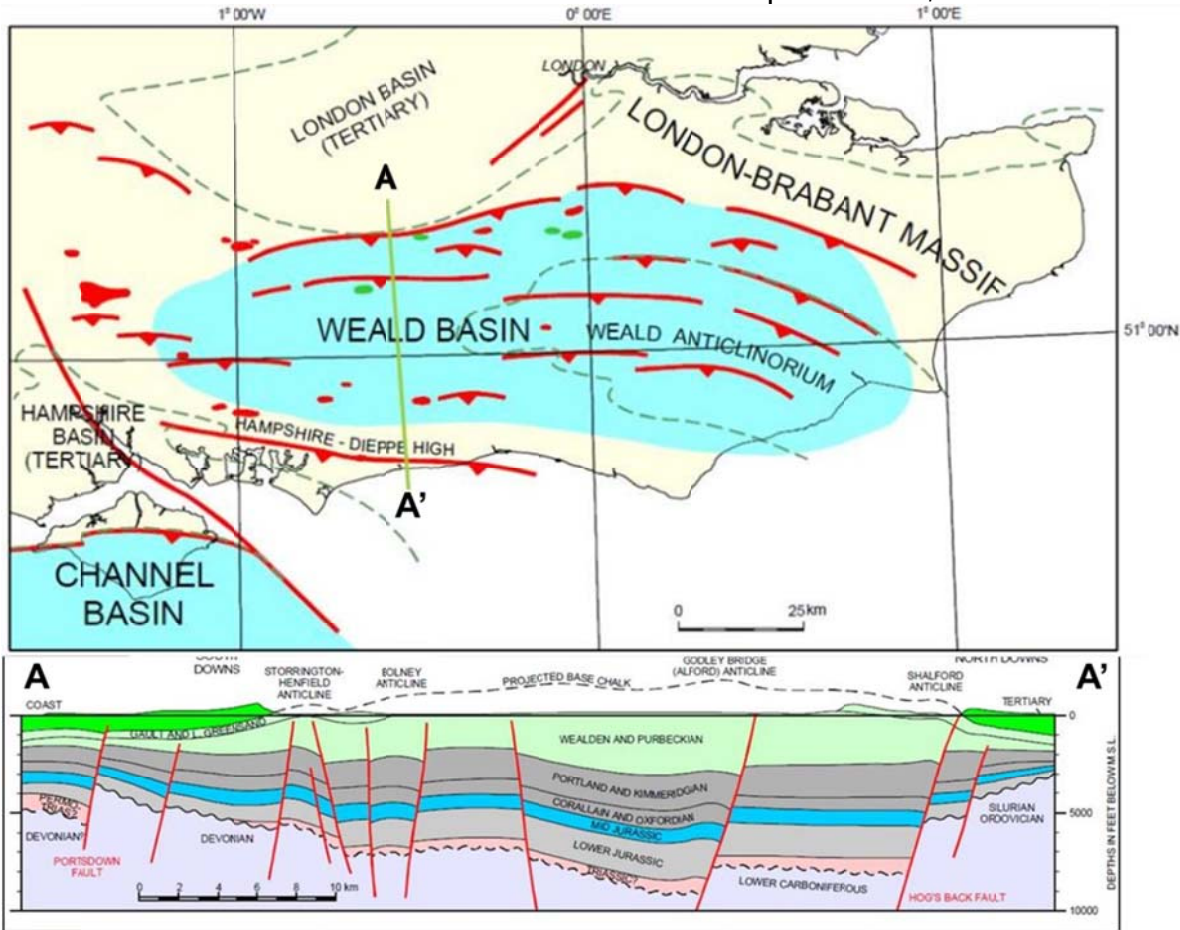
1° 00'W
0° 00'E
1° 00'E
LONDON
LONDON BASIN (TERTIARY)
LONDON-BRABANT MASSIF
A
WEALD BASIN
WEALD ANTICLINORIUM
51° 00'N
HAMPSHIRE BASIN (TERTIARY)
HAMPSHIRE - DIEPPE HIGH
A'
CHANNEL BASIN
0
25km

A
A'
COAST
SOUTH DOWNS
STORRINGTON-HENFIELD ANTICLINE
BOLNEY ANTICLINE
PROJECTED BASE CHALK
GODLEY BRIDGE (ALFORD) ANTICLINE
SHALFORD ANTICLINE
NORTH DOWNS
TERTIARY
GAULT AND L. GREENSAND
WEALDEN AND PURBECKIAN
PORTLAND AND KIMMERIDGIAN
CORALLIAN AND OXFORDIAN
MID JURASSIC
LOWER JURASSIC
TRIASSIC
PERMO-TRIASSIC
DEVONIAN?
DEVONIAN
PORTSDOWN FAULT
LOWER CARBONIFEROUS
HOG'S BACK FAULT
SILURIAN ORDOVICIAN
0 2 4 6 8 10 km
0
5000
10000
DEPTHS IN FEET BELOW M.S.L.